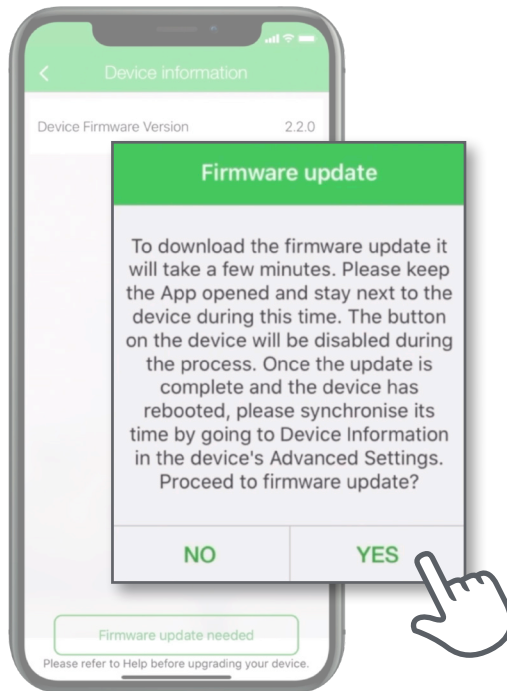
Device information

Device Firmware Version 2.2.0

Firmware update

To download the firmware update it will take a few minutes. Please keep the App opened and stay next to the device during this time. The button on the device will be disabled during the process. Once the update is complete and the device has rebooted, please synchronise its time by going to Device Information in the device's Advanced Settings. Proceed to firmware update?

NO YES

Firmware update needed

Please refer to Help before upgrading your device.